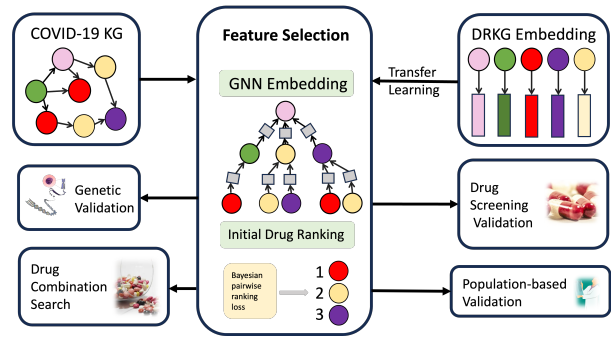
COVID-19 KG

Feature Selection

DRKG Embedding

Transfer Learning

GNN Embedding

Genetic Validation

Drug Screening Validation

Initial Drug Ranking

Drug Combination Search

Bayesian pairwise ranking loss

1
2
3

Population-based Validation